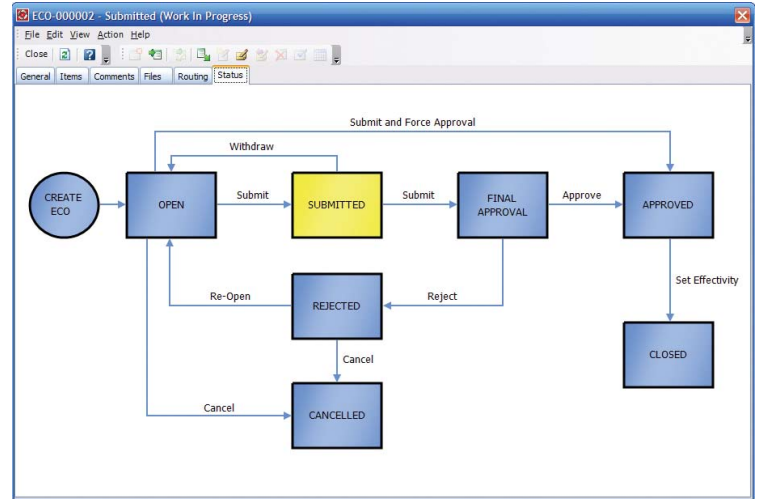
ECO-000002 - Submitted (Work In Progress)

File Edit View Action Help

Close

General | Items | Comments | Files | Routing | Status

Submit and Force Approval

Withdraw

CREATE ECO

OPEN

Submit

SUBMITTED

Submit

FINAL APPROVAL

Approve

APPROVED

Set Effectivity

Re-Open

REJECTED

Reject

CLOSED

Cancel

Cancel

CANCELLED